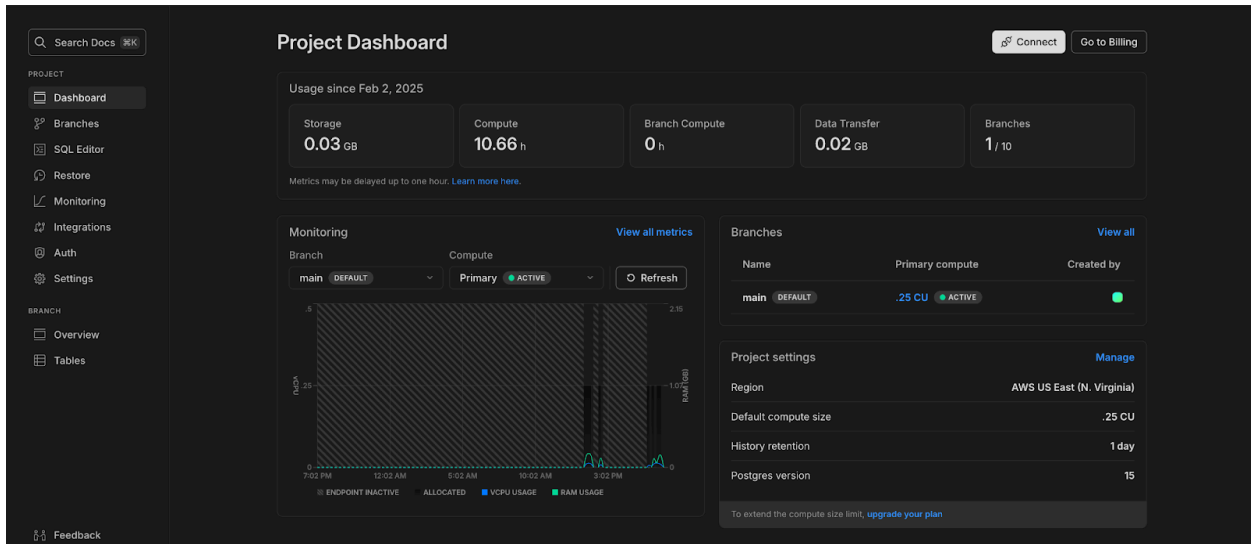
Search Docs ⌘K

PROJECT

Dashboard

Branches

SQL Editor

Restore

Monitoring

Integrations

Auth

Settings

BRANCH

Overview

Tables

Feedback

Project Dashboard

Connect

Go to Billing

Usage since Feb 2, 2025

| Storage | Compute | Branch Compute | Data Transfer | Branches |
|---|---|---|---|---|
| 0.03 GB | 10.66 h | 0 h | 0.02 GB | 1 / 10 |

Metrics may be delayed up to one hour. Learn more here.

Monitoring

View all metrics

Branch

main DEFAULT

Compute

Primary ACTIVE

Refresh

.5

.25

0

VCPU

2.15

1.07

0

RAM (GB)

7:02 PM 12:02 AM 5:02 AM 10:02 AM 3:02 PM

ENDPOINT INACTIVE ALLOCATED VCPU USAGE RAM USAGE

Branches

View all

| Name | Primary compute | Created by |
|---|---|---|
| main DEFAULT | .25 CU ACTIVE | |

Project settings

Manage

| | |
|---|---|
| Region | AWS US East (N. Virginia) |
| Default compute size | .25 CU |
| History retention | 1 day |
| Postgres version | 15 |

To extend the compute size limit, upgrade your plan